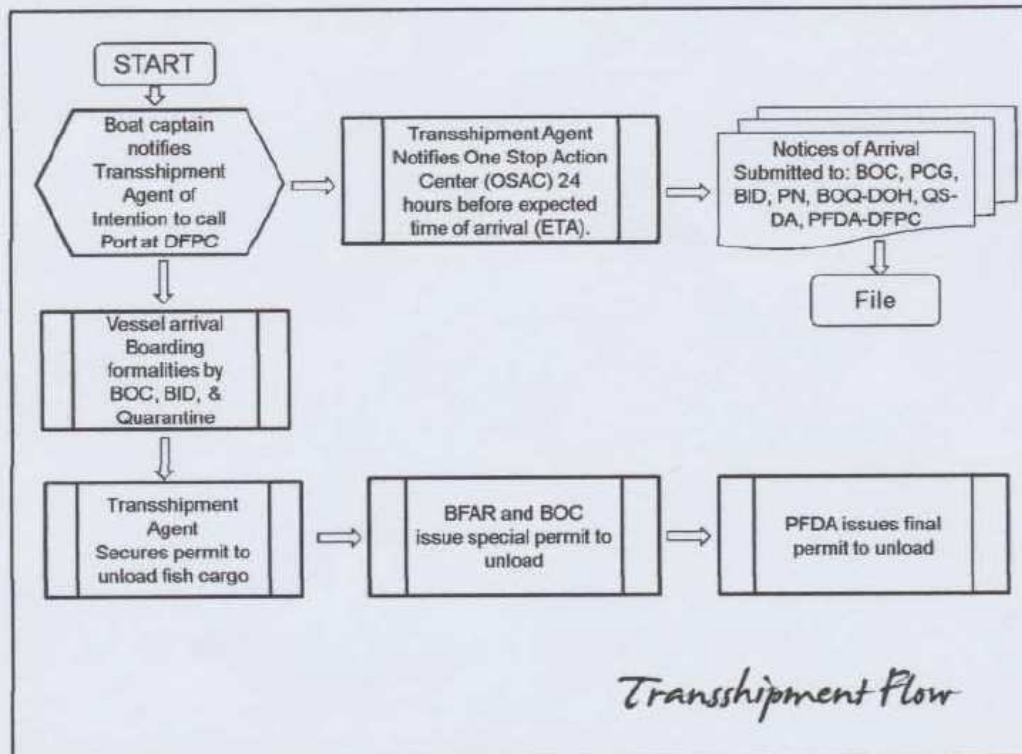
START

Boat captain notifies Transshipment Agent of Intention to call Port at DFPC

Transshipment Agent Notifies One Stop Action Center (OSAC) 24 hours before expected time of arrival (ETA).

Notices of Arrival Submitted to: BOC, PCG, BID, PN, BOQ-DOH, QS-DA, PFDA-DFPC

File

Vessel arrival Boarding formalities by BOC, BID, & Quarantine

Transshipment Agent Secures permit to unload fish cargo

BFAR and BOC issue special permit to unload

PFDA issues final permit to unload

Transshipment Flow